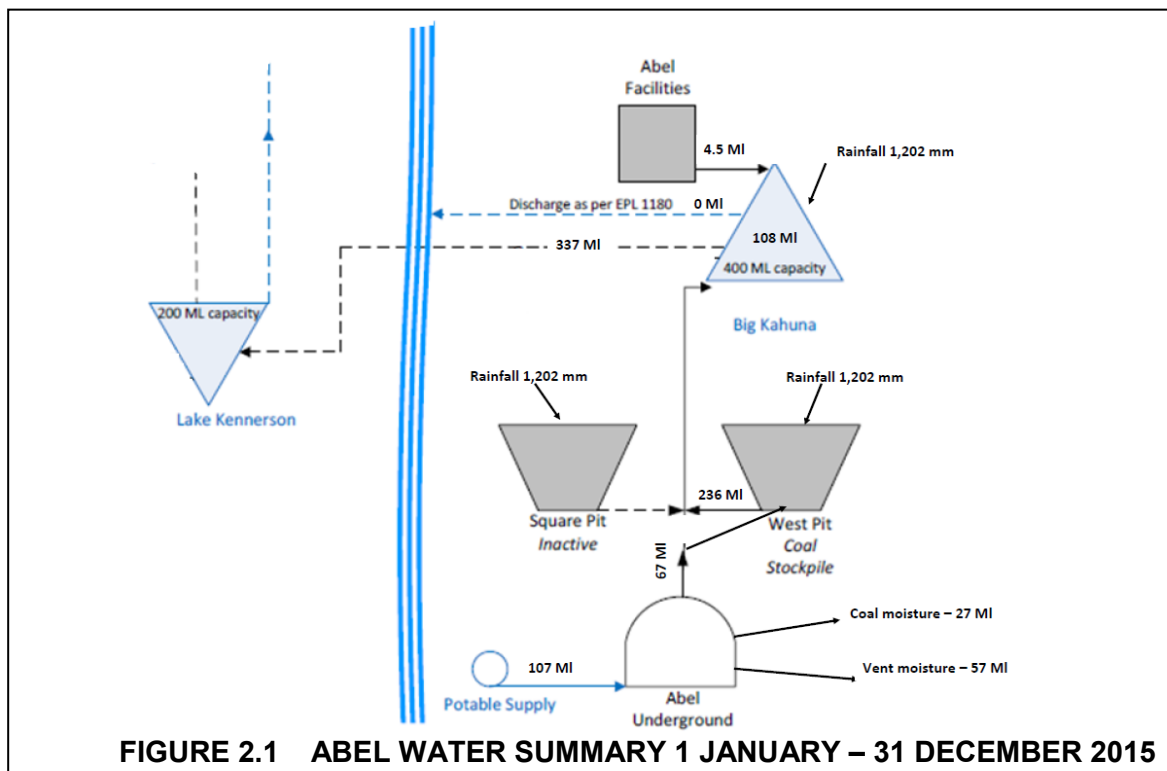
Abel Facilities

4.5 Ml

Rainfall 1,202 mm

Discharge as per EPL 1180 0 Ml

337 Ml

108 Ml

400 ML capacity

Big Kahuna

200 ML capacity

Lake Kennerson

Rainfall 1,202 mm

Rainfall 1,202 mm

236 Ml

Square Pit
Inactive

West Pit
Coal
Stockpile

67 Ml

Coal moisture – 27 Ml

107 Ml

Vent moisture – 57 Ml

Potable Supply

Abel
Underground

FIGURE 2.1 ABEL WATER SUMMARY 1 JANUARY – 31 DECEMBER 2015